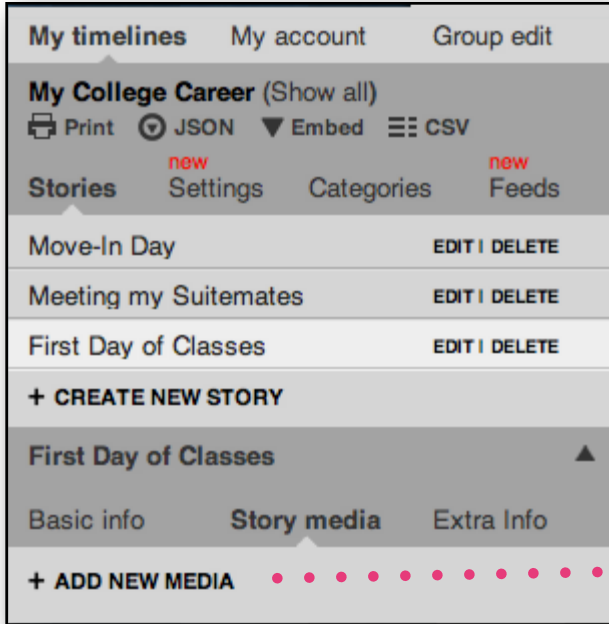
My timelines My account Group edit

My College Career (Show all)

Print JSON Embed CSV

Stories new Settings Categories new Feeds

Move-In Day EDIT | DELETE

Meeting my Suitemates EDIT | DELETE

First Day of Classes EDIT | DELETE

+ CREATE NEW STORY

First Day of Classes

Basic info Story media Extra Info

+ ADD NEW MEDIA